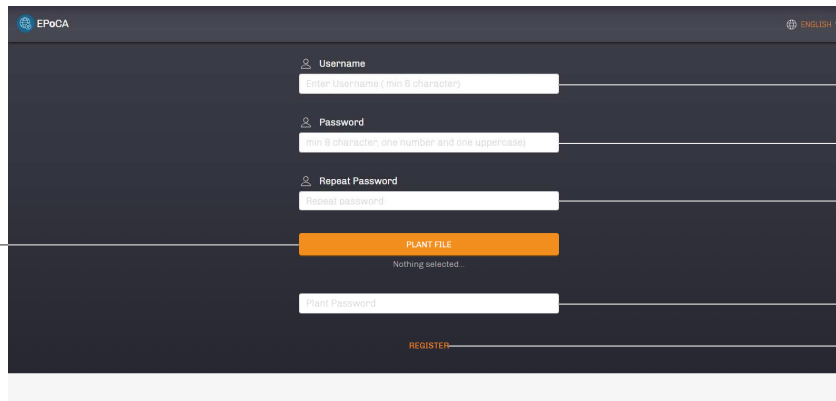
EPoCA

ENGLISH

Username

Enter Username ( min 6 character)

Password

min 8 character, one number and one uppercase)

Repeat Password

Repeat password

PLANT FILE

Nothing selected...

Plant Password

REGISTER